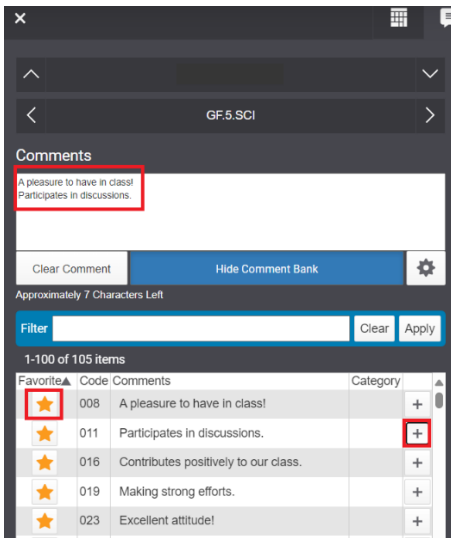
GF.5.SCI

Comments

A pleasure to have in class!
Participates in discussions.

Clear Comment

Hide Comment Bank

Approximately 7 Characters Left

Filter

Clear

Apply

1-100 of 105 items

| Favorite▲ | Code | Comments | Category | |
|---|---|---|---|---|
| ★ | 008 | A pleasure to have in class! | | + |
| ★ | 011 | Participates in discussions. | | + |
| ★ | 016 | Contributes positively to our class. | | + |
| ★ | 019 | Making strong efforts. | | + |
| ★ | 023 | Excellent attitude! | | + |